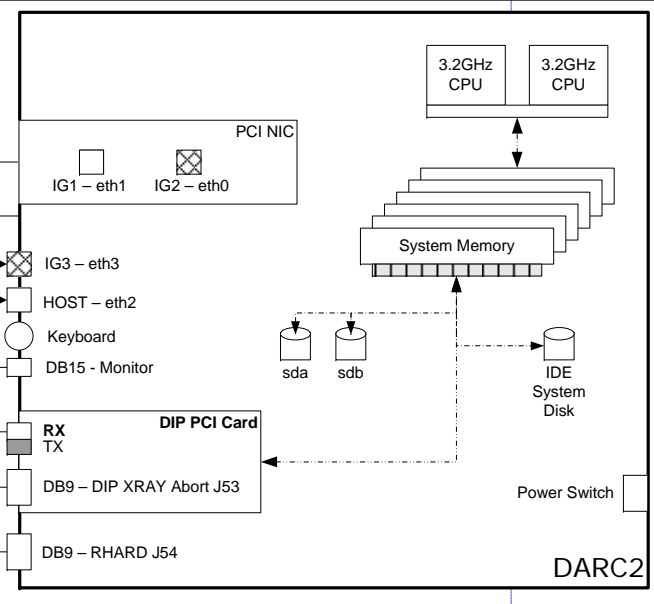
3.2GHz CPU

3.2GHz CPU

PCI NIC

IG1 – eth1

IG2 – eth0

System Memory

IG3 – eth3

HOST – eth2

Keyboard

DB15 - Monitor

sda

sdb

IDE System Disk

DIP PCI Card

RX

TX

DB9 – DIP XRAY Abort J53

Power Switch

DB9 – RHARD J54

DARC2